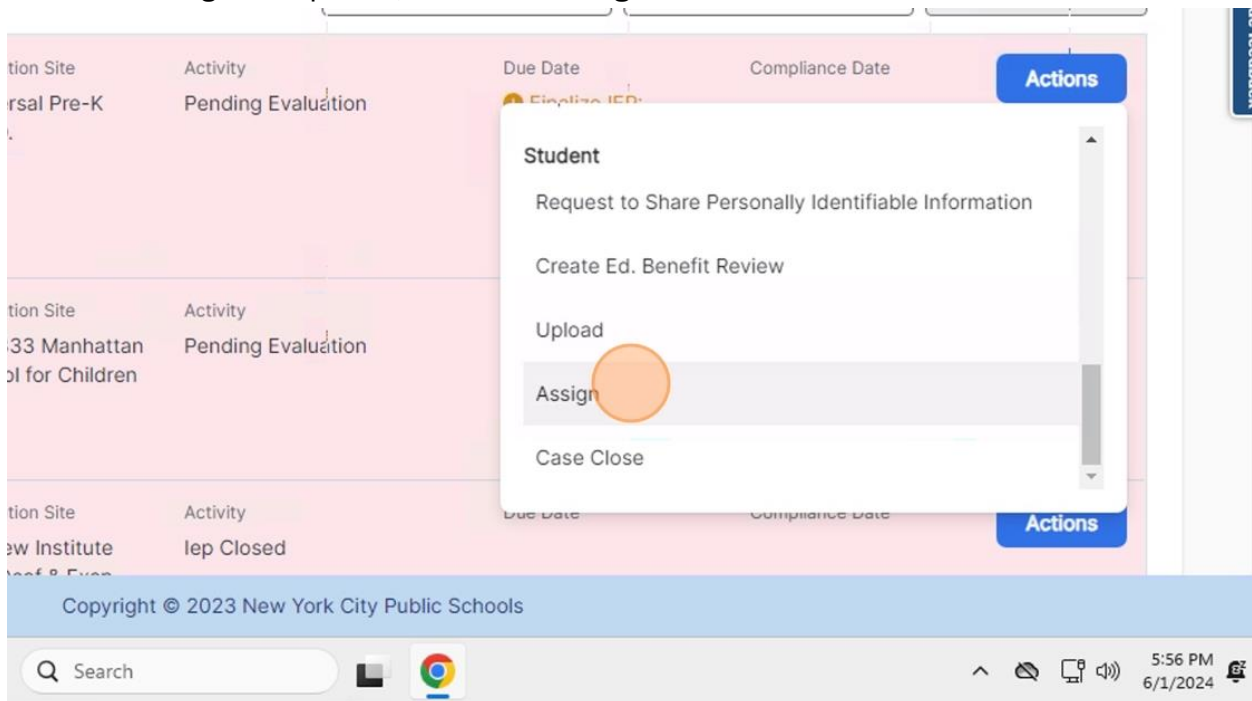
tion Site
rsal Pre-K

Activity
Pending Evaluation

Due Date
Finalize IEP:

Compliance Date

Actions

Student

Request to Share Personally Identifiable Information

Create Ed. Benefit Review

Upload

Assign

Case Close

tion Site
33 Manhattan
ol for Children

Activity
Pending Evaluation

tion Site
ew Institute

Activity
Iep Closed

Due Date

Compliance Date

Actions

Copyright © 2023 New York City Public Schools

Search

5:56 PM
6/1/2024